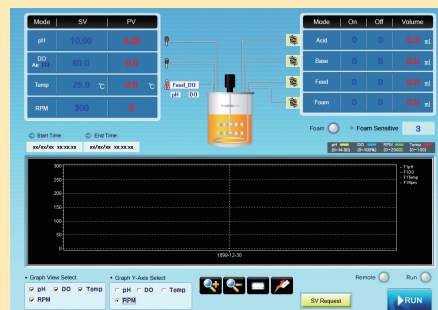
| Mode | SV | PV |
|---|---|---|
| pH | 10.00 | 0.00 |
| DO Air (%) | 80.0 | 0.0 |
| Temp | 25.0 ℃ | 0.0 ℃ |
| RPM | 300 | 0 |

Feed_DO
pH DO

| Mode | On | Off | Volume |
|---|---|---|---|
| Acid | 0 | 0 | 0.0 ml |
| Base | 0 | 0 | 0.0 ml |
| Feed | 0 | 0 | 0.0 ml |
| Foam | 0 | 0 | 0.0 ml |

Start Time : End Time :
xx/xx/xx xx:xx:xx xx/xx/xx xx:xx:xx

Foam Foam Sensitive 3

pH (0~14.00) DO (0~100%) RPM (0~2500) Temp (0~130)

300
250
200
150
100
50
0

F:pH
F:DO
F:Temp
F:Rpm

1899-12-30

Graph View Select
☑ pH ☑ DO ☑ Temp
☑ RPM

Graph Y-Axis Select
○ pH ○ DO ○ Temp
◉ RPM

SV Request

Remote Run

RUN